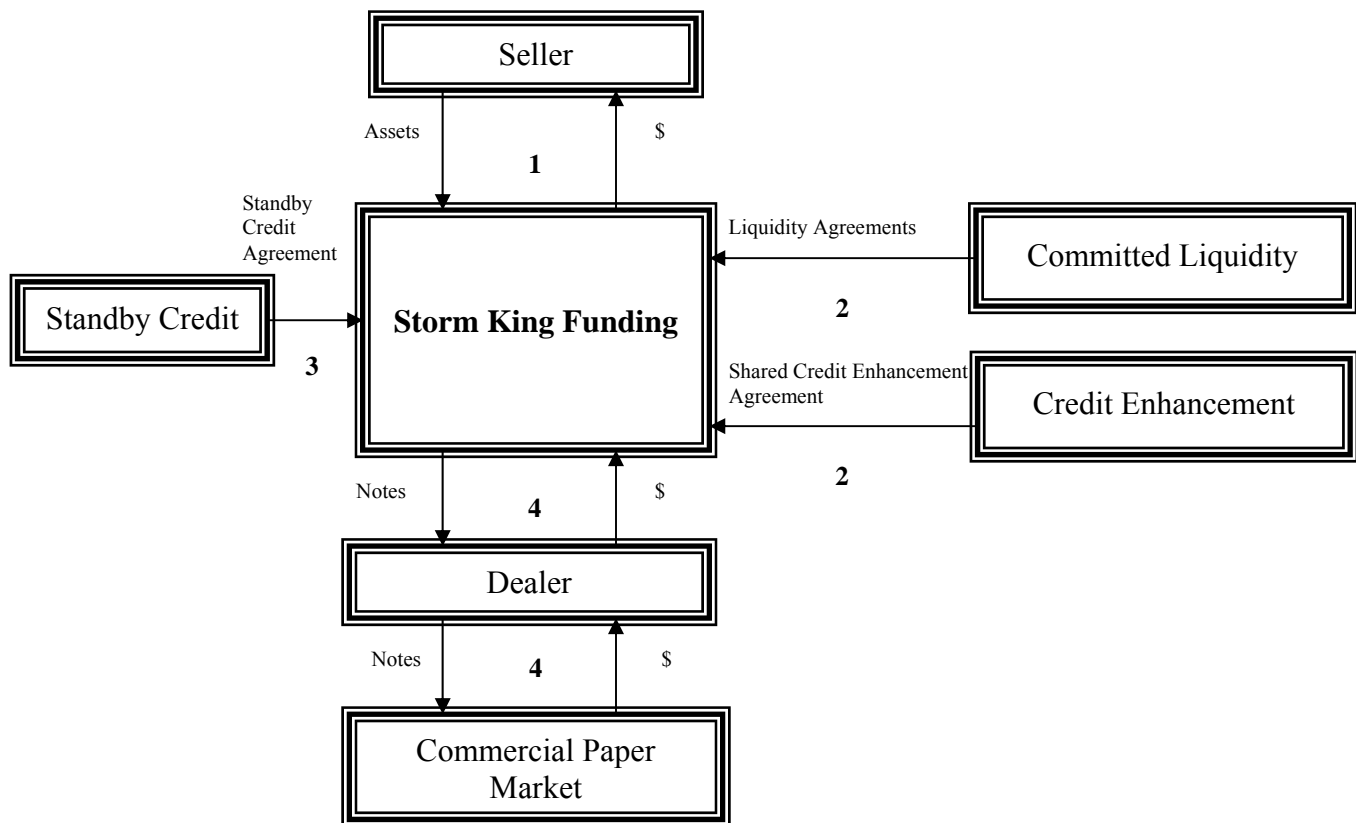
Seller

Assets

$

1

Standby Credit Agreement

Liquidity Agreements

Committed Liquidity

2

Standby Credit

Storm King Funding

3

Shared Credit Enhancement Agreement

Credit Enhancement

2

Notes

4

$

Dealer

Notes

4

$

Commercial Paper Market